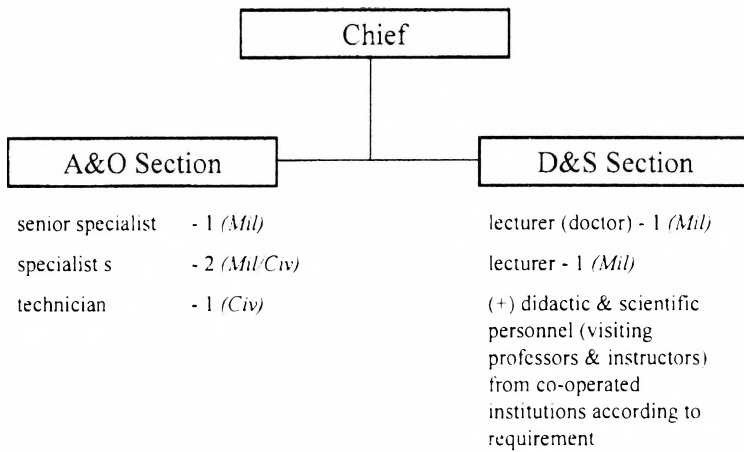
Chief

A&O Section

senior specialist - 1 *(Mil)*

specialist s - 2 *(Mil/Civ)*

technician - 1 *(Civ)*

D&S Section

lecturer (doctor) - 1 *(Mil)*

lecturer - 1 *(Mil)*

(+) didactic & scientific personnel (visiting professors & instructors) from co-operated institutions according to requirement